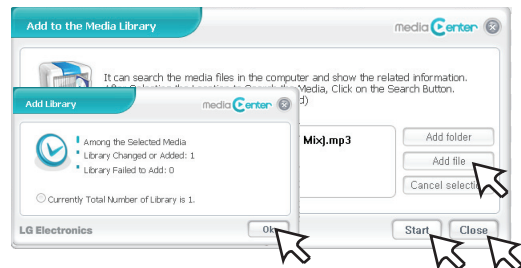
Add to the Media Library

media Center

It can search the media files in the computer and show the related information.

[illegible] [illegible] Search the Media, Click on the Search Button.

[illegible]d)

Add Library

media Center

Among the Selected Media

Library Changed or Added: 1

Library Failed to Add: 0

Currently Total Number of Library is 1.

LG Electronics

Ok

Mix].mp3

Add folder

Add file

Cancel selecti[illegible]

Start

Close